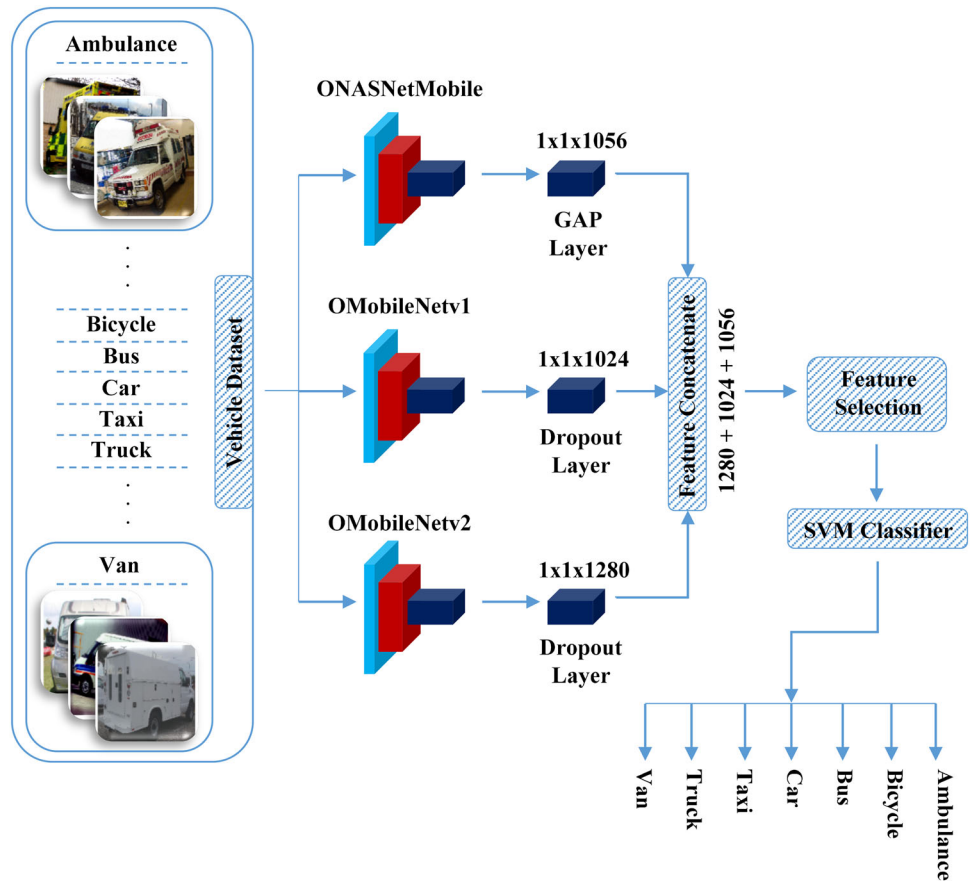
Ambulance

.
.
.

Bicycle
Bus
Car
Taxi
Truck

.
.
.

Van

Vehicle Dataset

ONASNetMobile

1x1x1056

GAP Layer

OMobileNetv1

1x1x1024

Dropout Layer

OMobileNetv2

1x1x1280

Dropout Layer

Feature Concatenate

1280 + 1024 + 1056

Feature Selection

SVM Classifier

Van
Truck
Taxi
Car
Bus
Bicycle
Ambulance